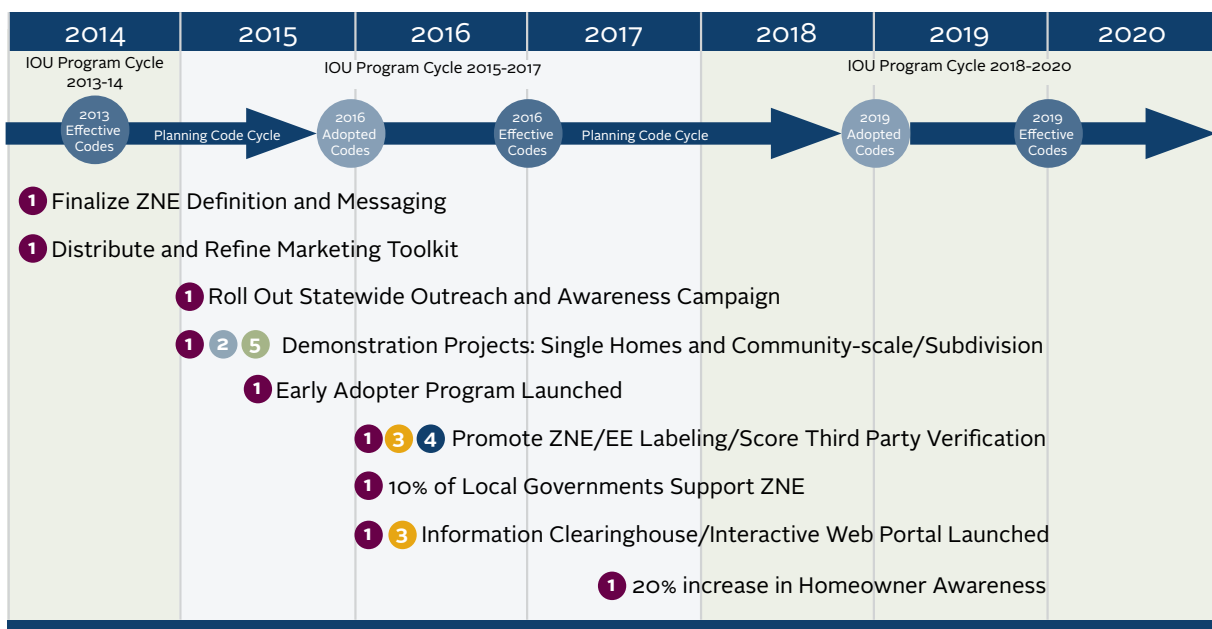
2014 | 2015 | 2016 | 2017 | 2018 | 2019 | 2020

IOU Program Cycle 2013-14

IOU Program Cycle 2015-2017

IOU Program Cycle 2018-2020

2013 Effective Codes

Planning Code Cycle

2016 Adopted Codes

2016 Effective Codes

Planning Code Cycle

2019 Adopted Codes

2019 Effective Codes

1 Finalize ZNE Definition and Messaging

1 Distribute and Refine Marketing Toolkit

1 Roll Out Statewide Outreach and Awareness Campaign

1 2 5 Demonstration Projects: Single Homes and Community-scale/Subdivision

1 Early Adopter Program Launched

1 3 4 Promote ZNE/EE Labeling/Score Third Party Verification

1 10% of Local Governments Support ZNE

1 3 Information Clearinghouse/Interactive Web Portal Launched

1 20% increase in Homeowner Awareness